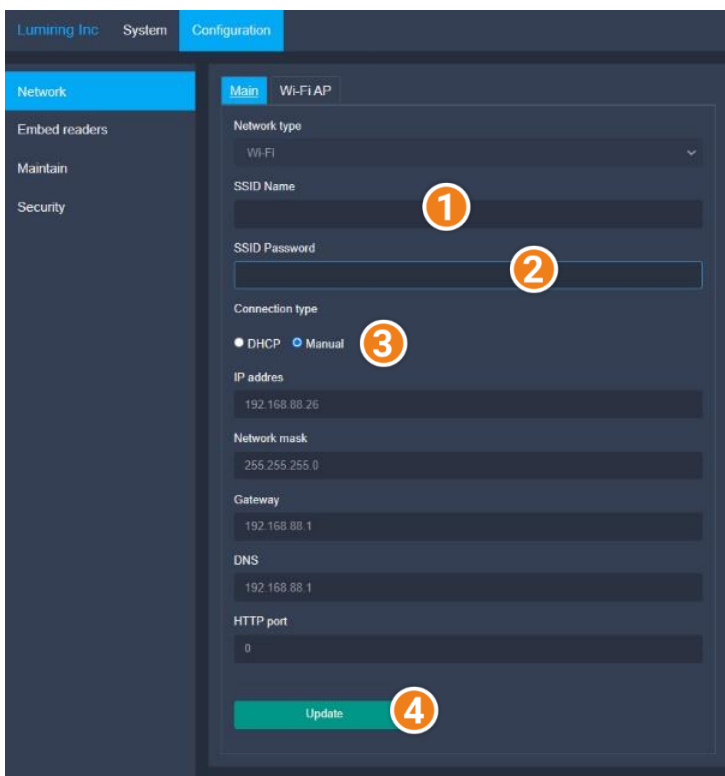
Lumiring Inc System Configuration

Network
Embed readers
Maintain
Security

Main Wi-Fi AP

Network type
Wi-Fi

SSID Name
1

SSID Password
2

Connection type
DHCP Manual 3

IP addres
192.168.88.26

Network mask
255.255.255.0

Gateway
192.168.88.1

DNS
192.168.88.1

HTTP port
0

Update 4